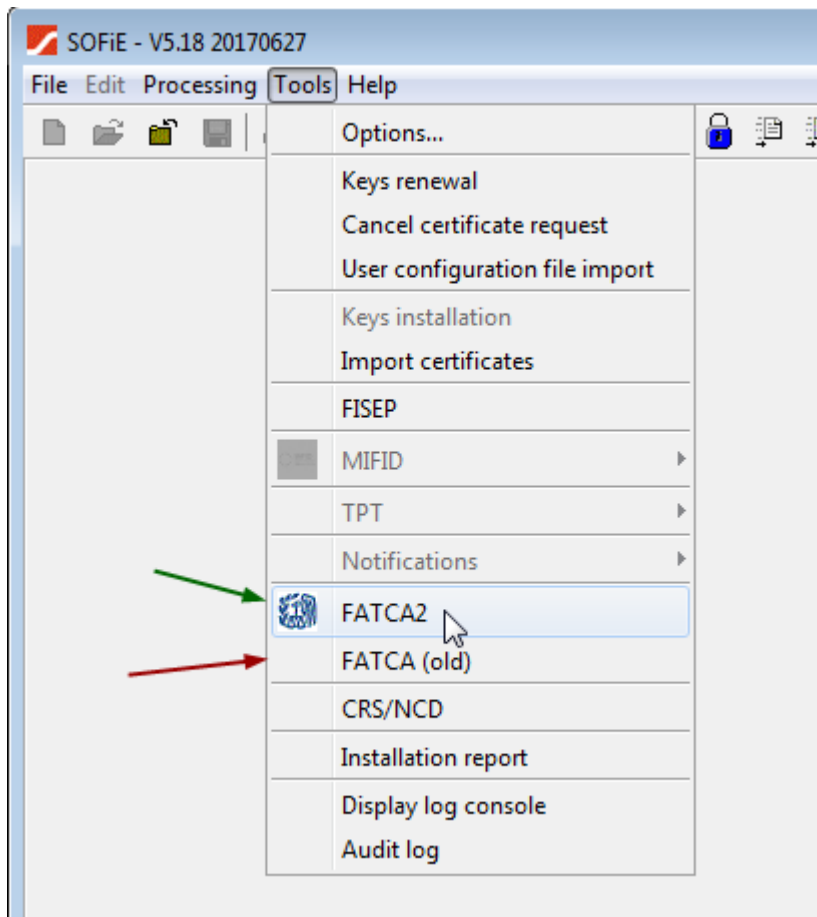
SOFiE - V5.18 20170627

File Edit Processing Tools Help

Options...

Keys renewal
Cancel certificate request
User configuration file import

Keys installation
Import certificates

FISEP

MIFID

TPT

Notifications

FATCA2

FATCA (old)

CRS/NCD

Installation report

Display log console
Audit log